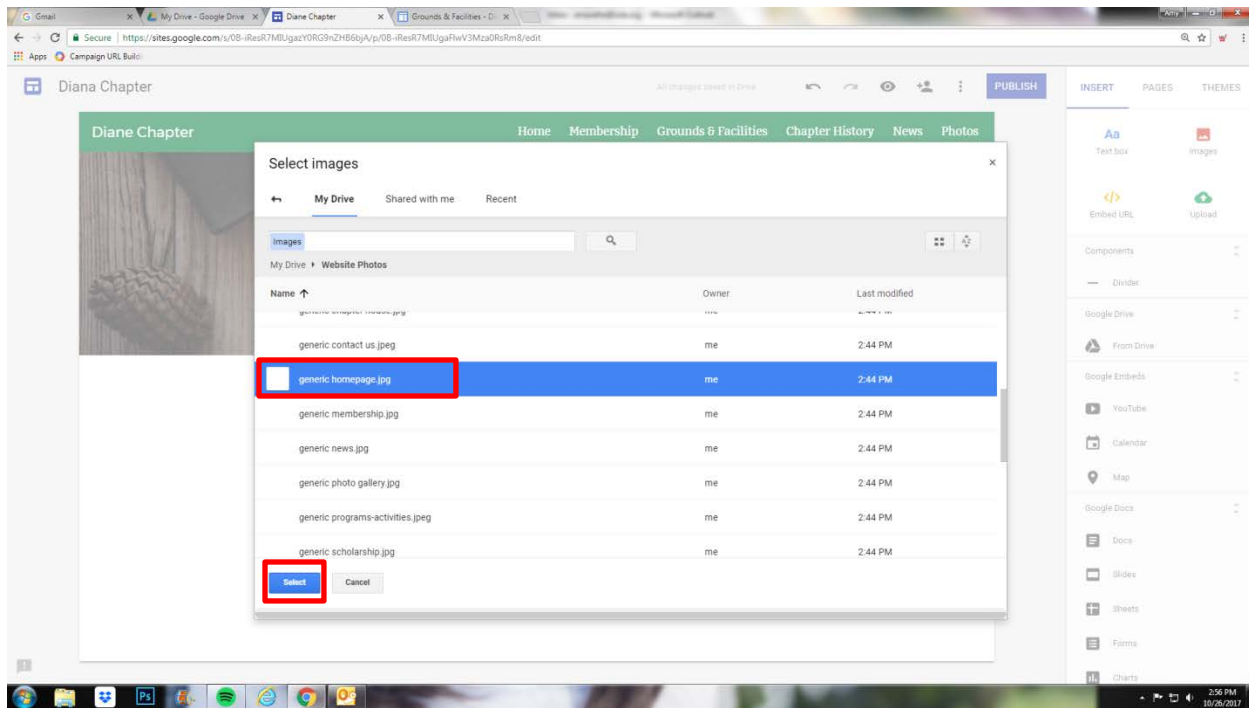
Gmail
My Drive - Google Drive
Diane Chapter
Grounds & Facilities - D
Amy
Secure | https://sites.google.com/s/0B-iResR7MIUgazY0RG9nZHB6bjA/p/0B-iResR7MIUgaFlwV3Mza0RsRm8/edit
Apps
Campaign URL Build

Diana Chapter
All changes saved in Drive
PUBLISH
INSERT
PAGES
THEMES

Diane Chapter
Home
Membership
Grounds & Facilities
Chapter History
News
Photos

Select images
My Drive
Shared with me
Recent
Images
My Drive ▸ Website Photos
Name
Owner
Last modified
generic contact us.jpeg
me
2:44 PM
generic homepage.jpg
me
2:44 PM
generic membership.jpg
me
2:44 PM
generic news.jpg
me
2:44 PM
generic photo gallery.jpg
me
2:44 PM
generic programs-activities.jpeg
me
2:44 PM
generic scholarship.jpg
me
2:44 PM
Select
Cancel

Aa
Text box
Images
Embed URL
Upload
Components
Divider
Google Drive
From Drive
Google Embeds
YouTube
Calendar
Map
Google Docs
Docs
Slides
Sheets
Forms
Charts

2:56 PM
10/26/2017